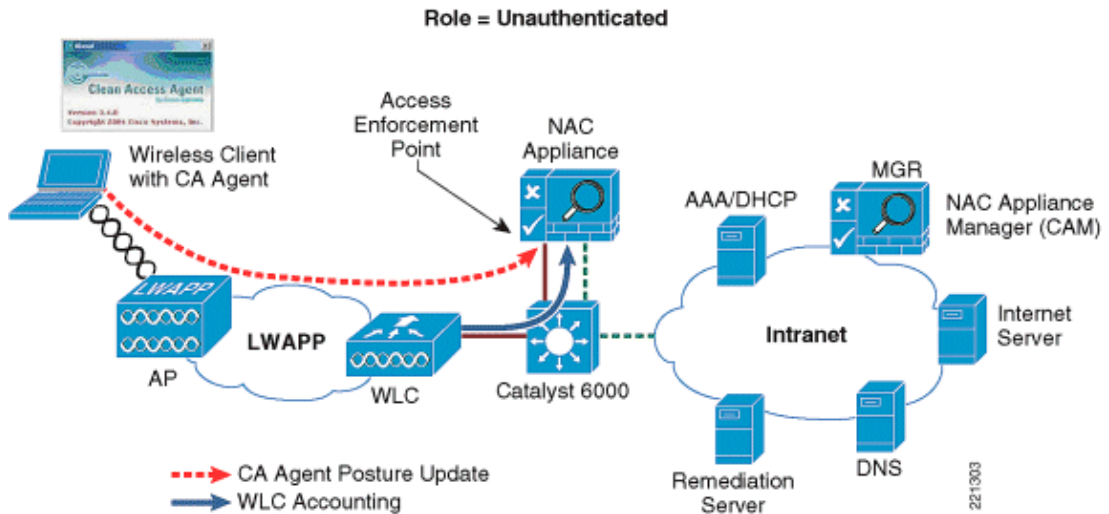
Role = Unauthenticated

Clean Access Agent
by Cisco Systems
Version 3.6.0
Copyright 2005 Cisco Systems, Inc.

Wireless Client with CA Agent

Access Enforcement Point

NAC Appliance

MGR

AAA/DHCP

NAC Appliance Manager (CAM)

LWAPP

LWAPP

AP

WLC

Catalyst 6000

Intranet

Internet Server

DNS

Remediation Server

CA Agent Posture Update
WLC Accounting

221303